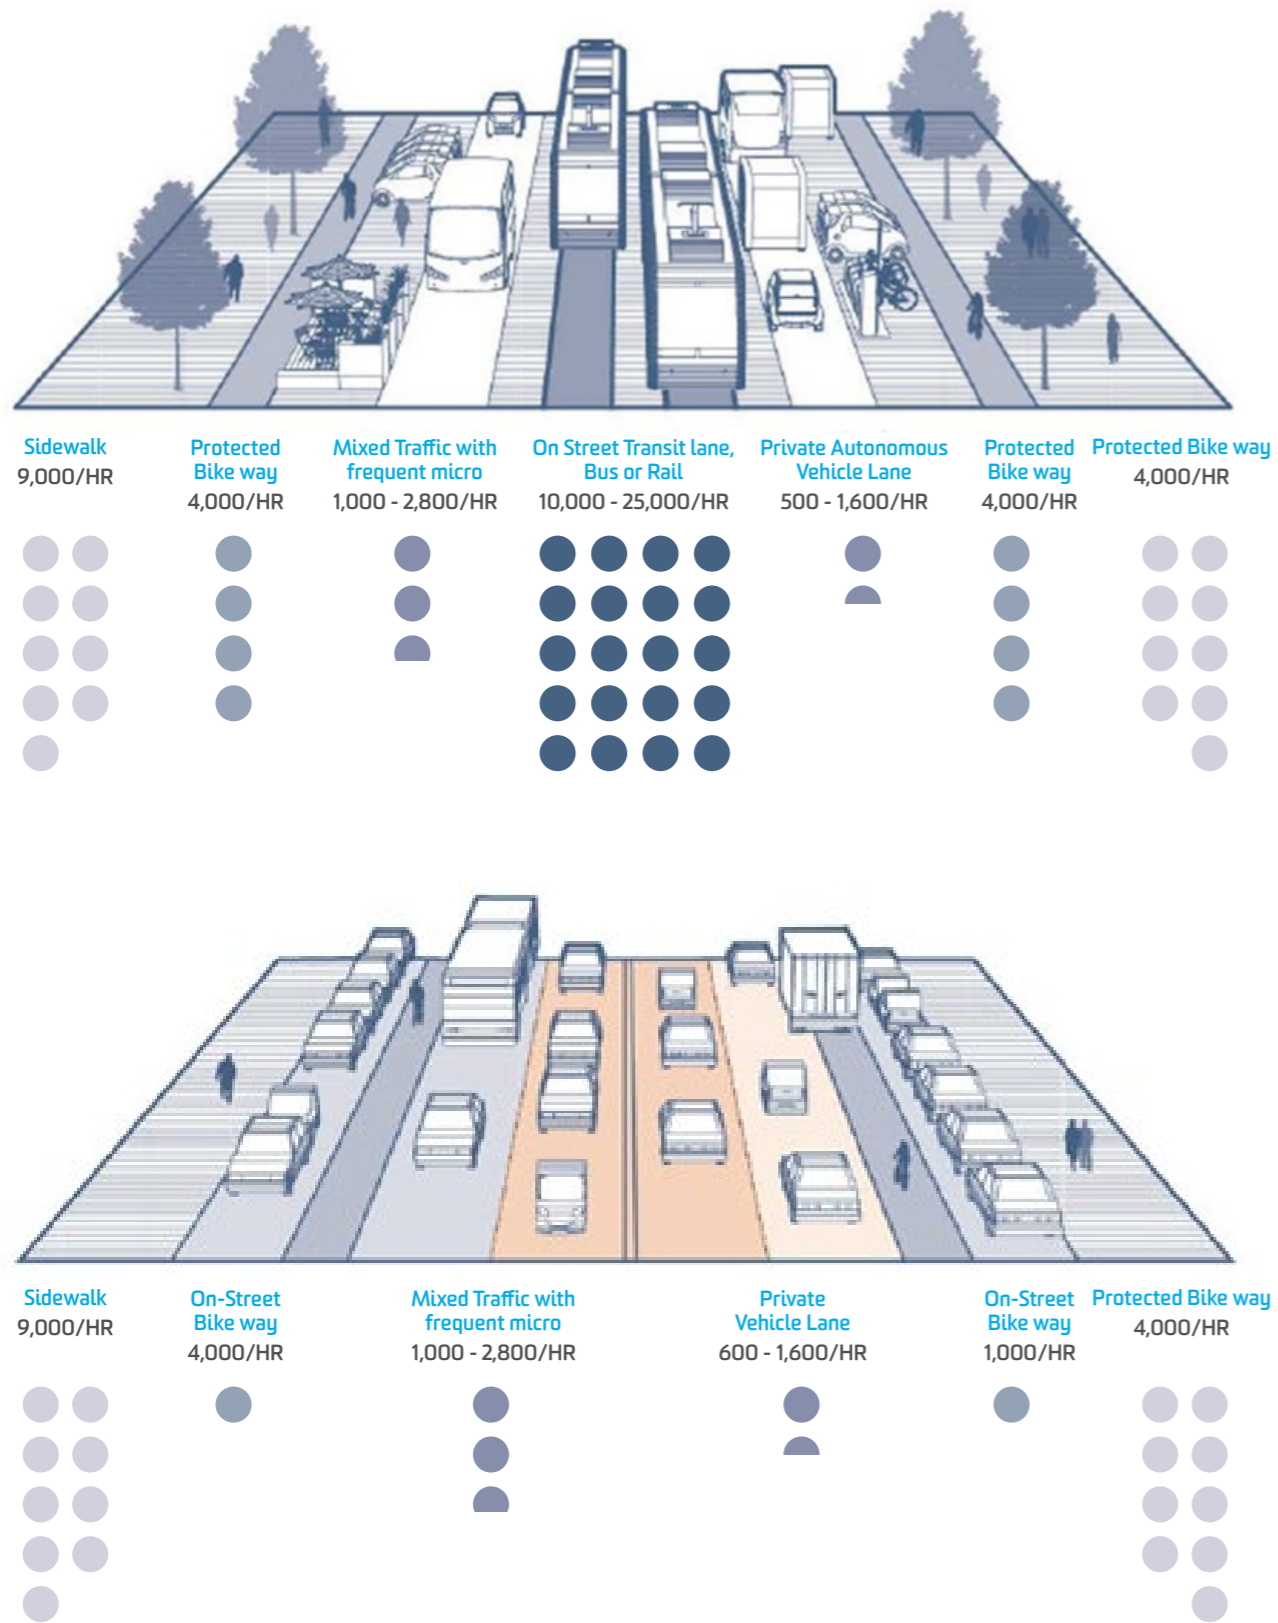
Sidewalk
9,000/HR

Protected Bike way
4,000/HR

Mixed Traffic with frequent micro
1,000 - 2,800/HR

On Street Transit lane, Bus or Rail
10,000 - 25,000/HR

Private Autonomous Vehicle Lane
500 - 1,600/HR

Protected Bike way
4,000/HR

Protected Bike way
4,000/HR

Sidewalk
9,000/HR

On-Street Bike way
4,000/HR

Mixed Traffic with frequent micro
1,000 - 2,800/HR

Private Vehicle Lane
600 - 1,600/HR

On-Street Bike way
1,000/HR

Protected Bike way
4,000/HR